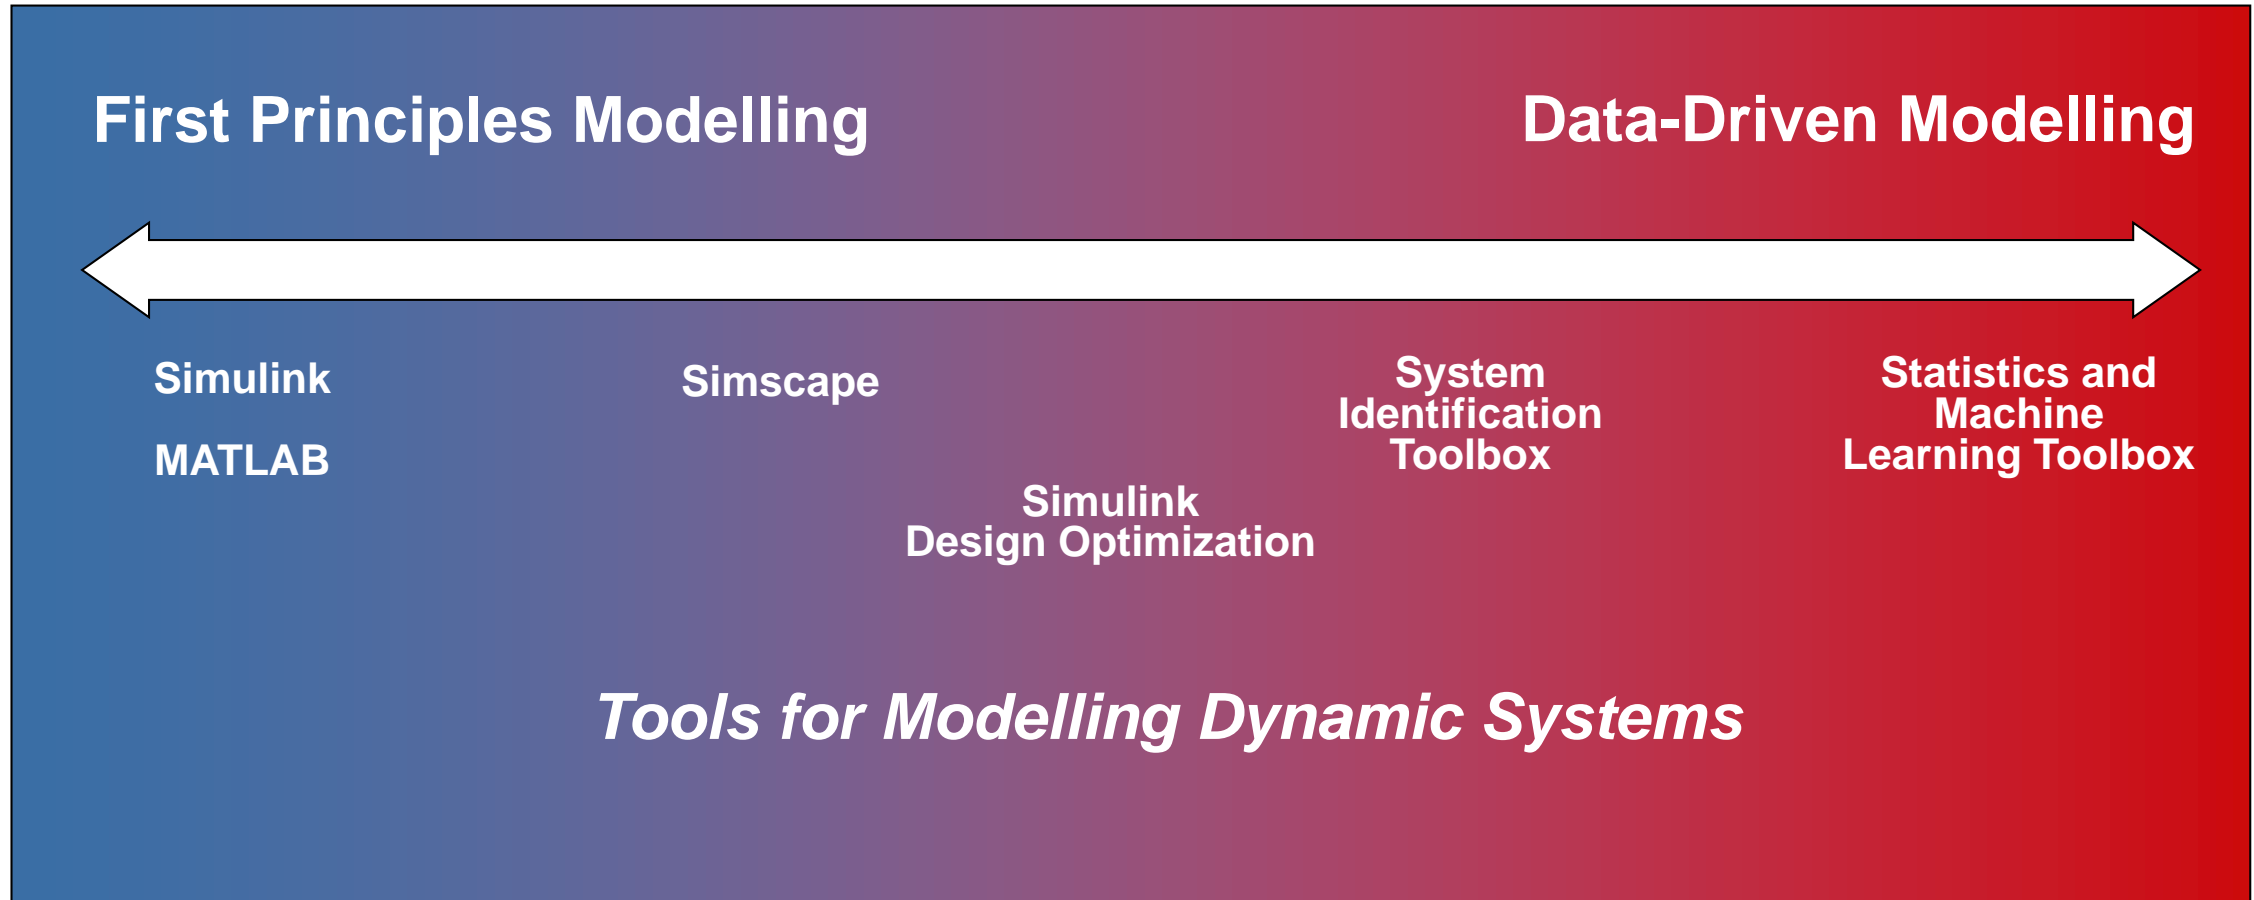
First Principles Modelling

Data-Driven Modelling

Simulink

MATLAB

Simscape

Simulink Design Optimization

System Identification Toolbox

Statistics and Machine Learning Toolbox

Tools for Modelling Dynamic Systems